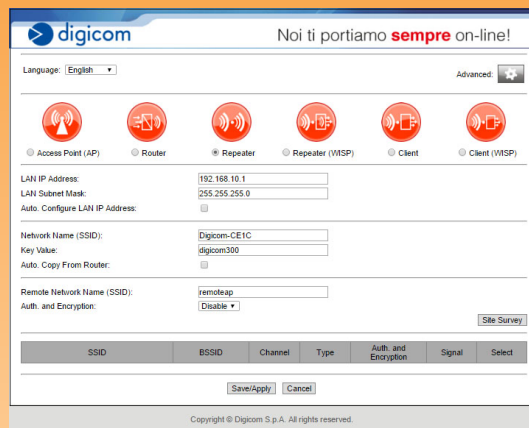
digicom

Noi ti portiamo sempre on-line!

Language: English

Advanced:

Access Point (AP) Router Repeater Repeater (WISP) Client Client (WISP)

LAN IP Address: 192.168.10.1
LAN Subnet Mask: 255.255.255.0
Auto. Configure LAN IP Address:

Network Name (SSID): Digicom-CE1C
Key Value: digicom300
Auto. Copy From Router:

Remote Network Name (SSID): remoteap
Auth. and Encryption: Disable

Site Survey

| SSID | BSSID | Channel | Type | Auth. and Encryption | Signal | Select |
|---|---|---|---|---|---|---|

Save/Apply Cancel

Copyright © Digicom S.p.A. All rights reserved.